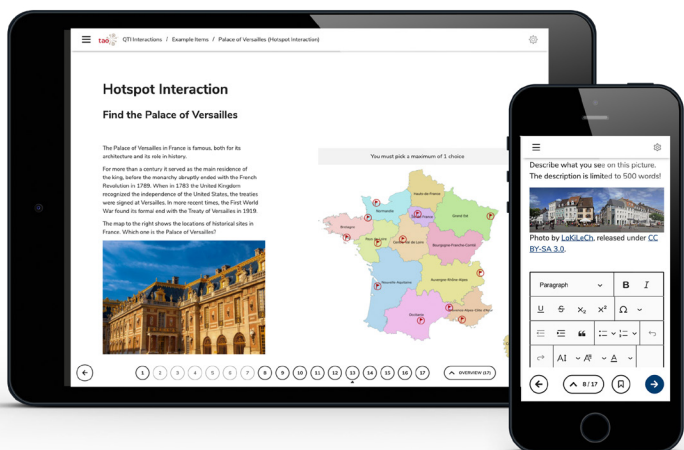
tao QTI Interactions / Example Items / Palace of Versailles (Hotspot Interaction)

Hotspot Interaction

Find the Palace of Versailles

The Palace of Versailles in France is famous, both for its architecture and its role in history.

For more than a century it served as the main residence of the king, before the monarchy abruptly ended with the French Revolution in 1789. When in 1783 the United Kingdom recognized the independence of the United States, the treaties were signed at Versailles. In more recent times, the First World War found its formal end with the Treaty of Versailles in 1919.

The map to the right shows the locations of historical sites in France. Which one is the Palace of Versailles?

You must pick a maximum of 1 choice

Hauts-de-France
Normandie
Grand Est
Bretagne
Pays de la Loire
Centre-Val de Loire
Bourgogne-Franche-Comté
Nouvelle-Aquitaine
Auvergne-Rhône-Alpes
Occitanie
Provence-Alpes-Côte d'Azur

1 2 3 4 5 6 7 8 9 10 11 12 13 14 15 16 17

OVERVIEW (17)

Describe what you see on this picture. The description is limited to 500 words!

Photo by LoKiLeCh, released under CC BY-SA 3.0.

Paragraph
B I
U S $X_2$ $X^2$ Ω
AI
A

8 / 17